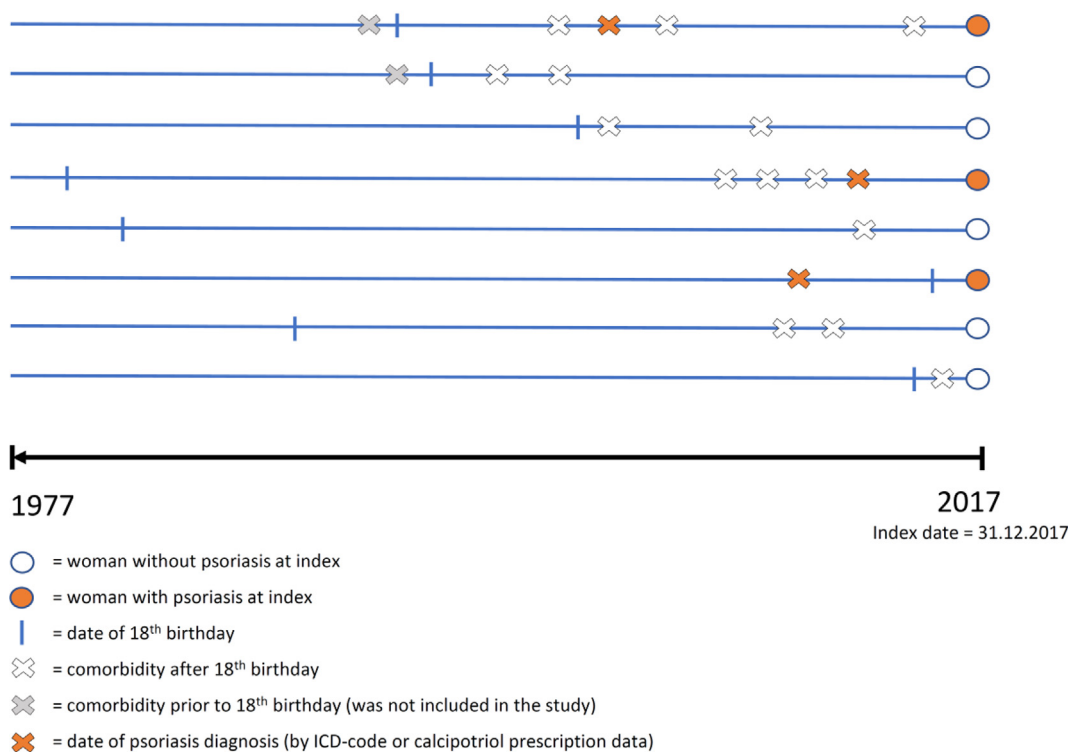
1977

2017

Index date = 31.12.2017

= woman without psoriasis at index

= woman with psoriasis at index

= date of 18$^{th}$ birthday

= comorbidity after 18$^{th}$ birthday

= comorbidity prior to 18$^{th}$ birthday (was not included in the study)

= date of psoriasis diagnosis (by ICD-code or calcipotriol prescription data)